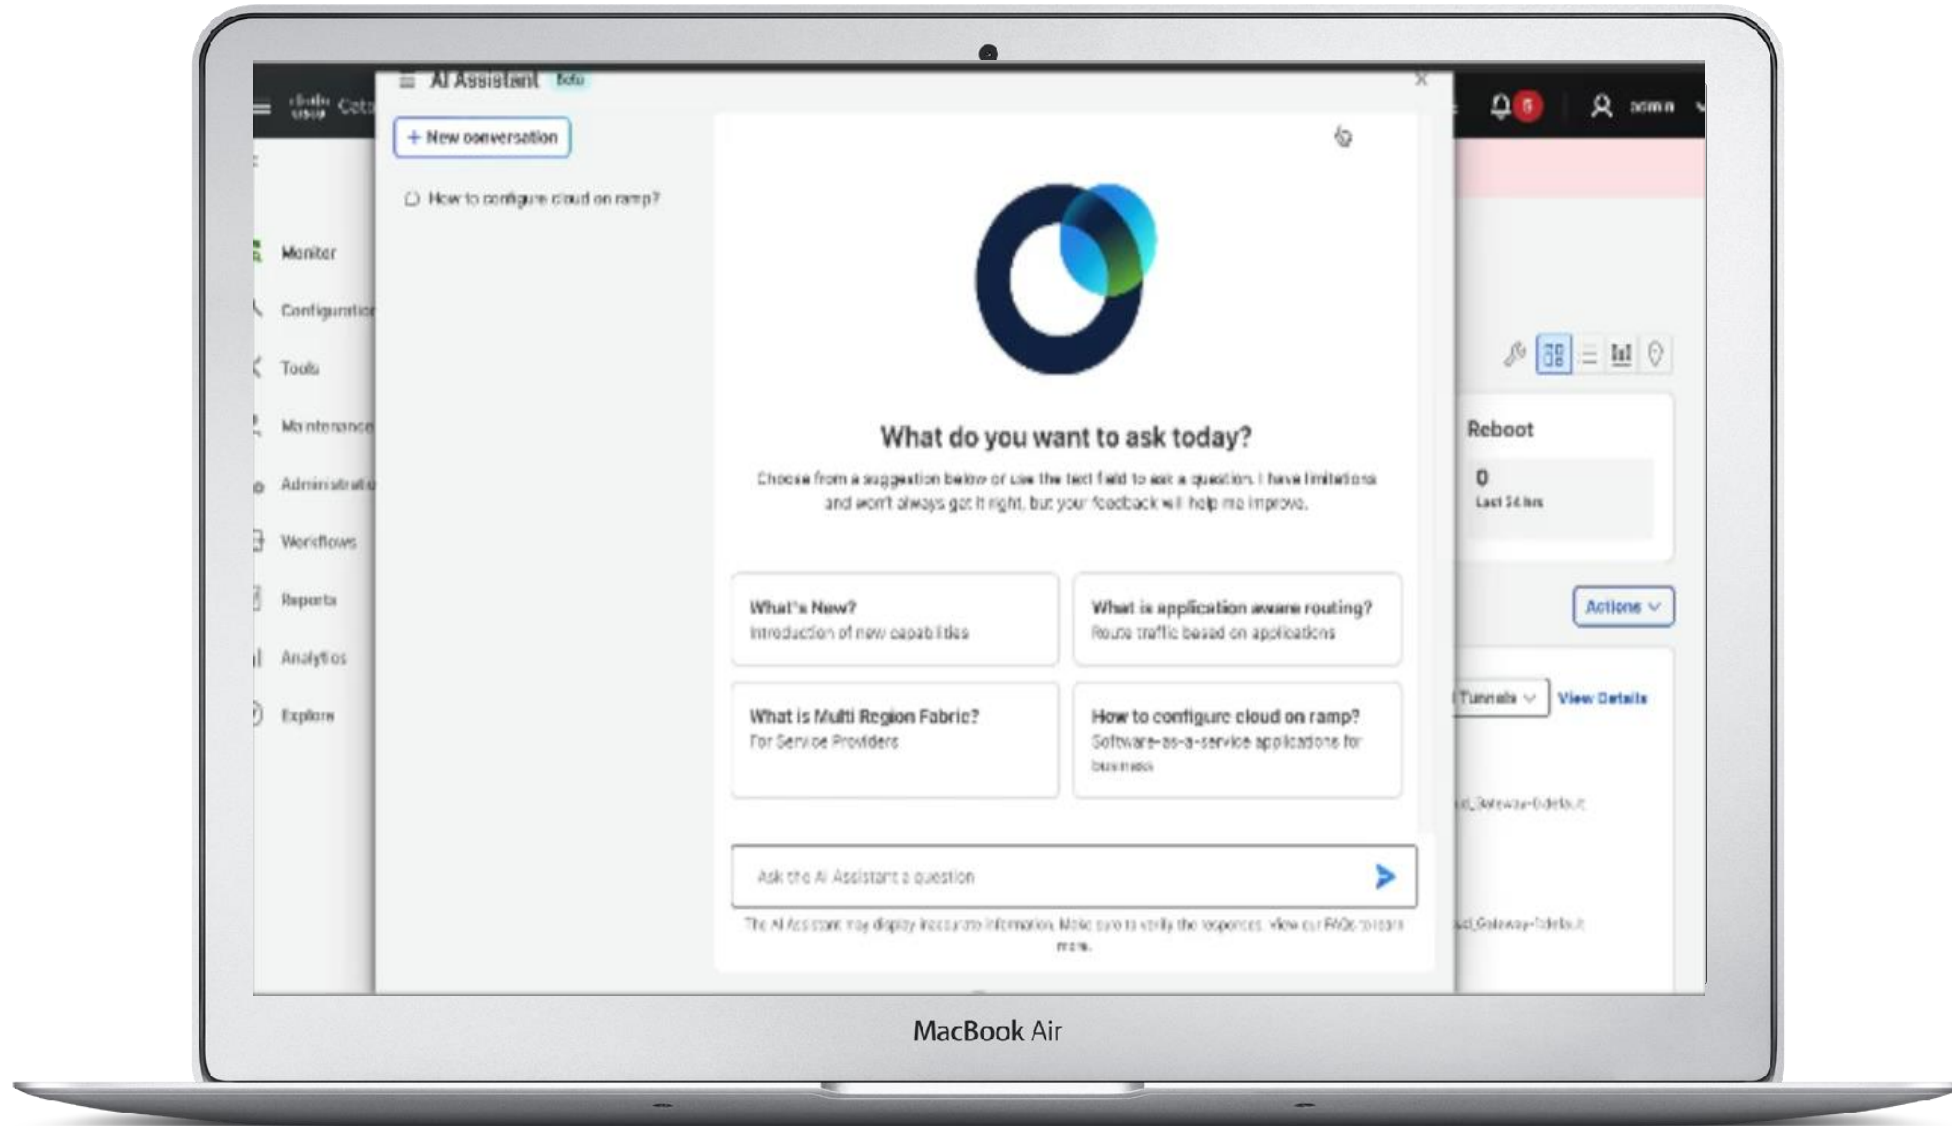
cisco Cat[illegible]

AI Assistant Beta

+ New conversation

How to configure cloud on ramp?

Monitor
Configuratio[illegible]
Tools
Maintenance
Administratio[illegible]
Workflows
Reports
Analytics
Explore

5 admin

What do you want to ask today?

Choose from a suggestion below or use the text field to ask a question. I have limitations and won't always get it right, but your feedback will help me improve.

What's New?
Introduction of new capabilities

What is application aware routing?
Route traffic based on applications

What is Multi Region Fabric?
For Service Providers

How to configure cloud on ramp?
Software-as-a-service applications for business

Ask the AI Assistant a question

The AI Assistant may display inaccurate information. Make sure to verify the responses. View our FAQs to learn more.

Reboot
0
Last 24 hrs

Actions

Tunnels
View Details

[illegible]_Gateway-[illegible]
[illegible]_Gateway-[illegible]

MacBook Air